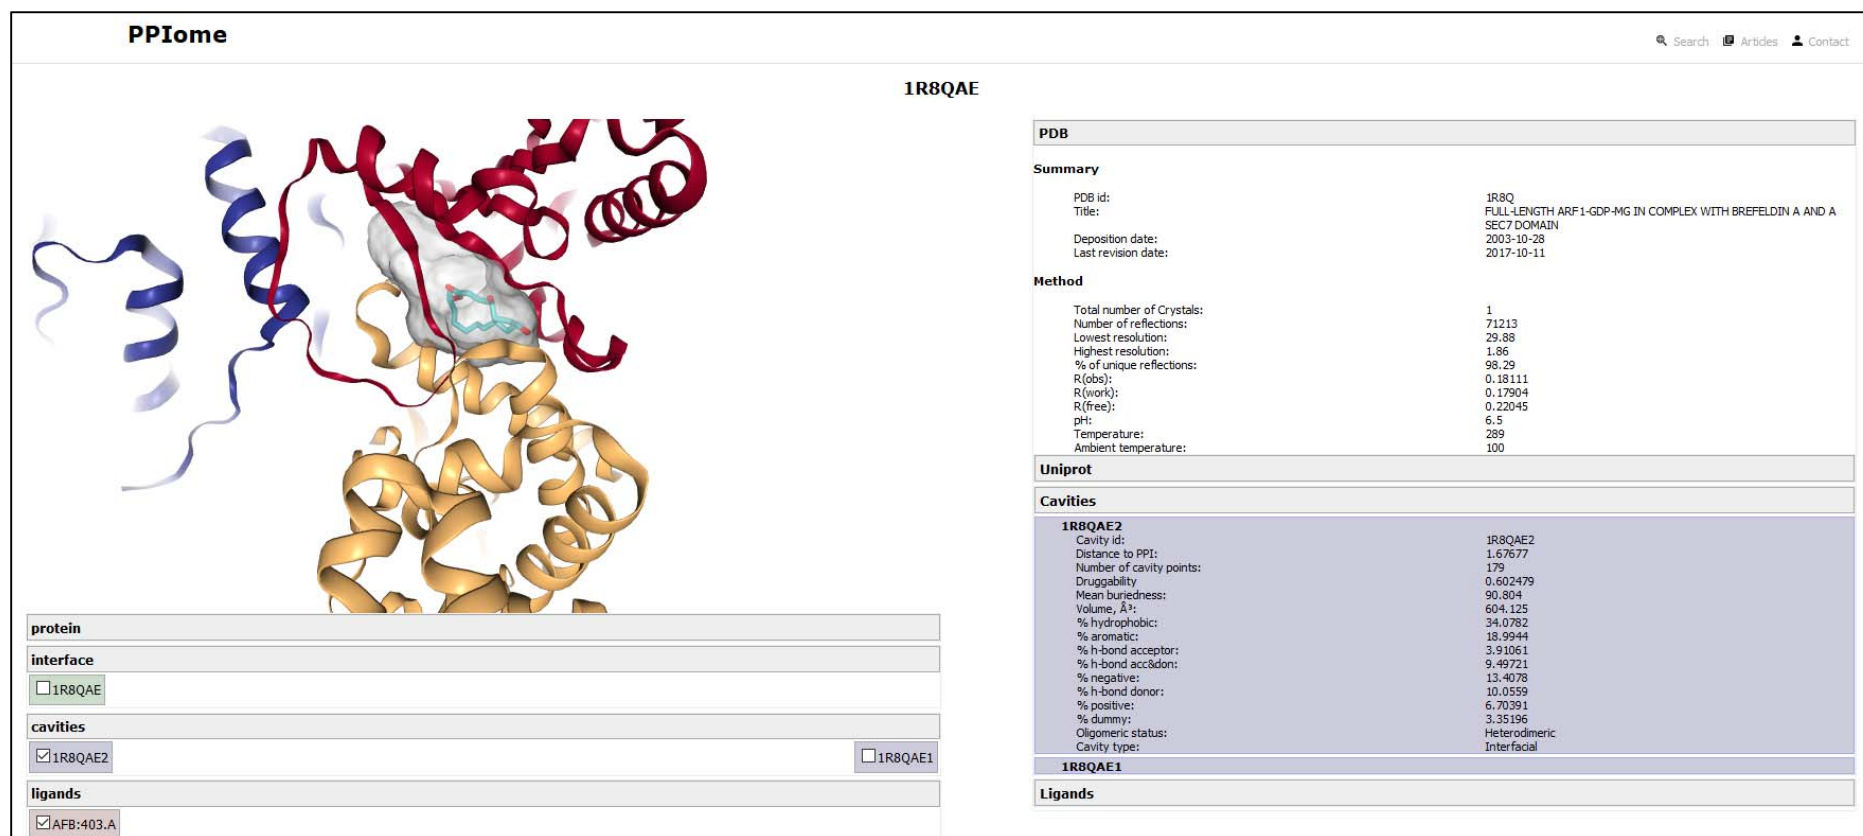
PPIome

Search Articles Contact

1R8QAE

protein

interface

☐1R8QAE

cavities

☑1R8QAE2

☐1R8QAE1

ligands

☑AFB:403.A

PDB

Summary

| | |
|---|---|
| PDB id: | 1R8Q |
| Title: | FULL-LENGTH ARF1-GDP-MG IN COMPLEX WITH BREFELDIN A AND A SEC7 DOMAIN |
| Deposition date: | 2003-10-28 |
| Last revision date: | 2017-10-11 |

Method

| | |
|---|---|
| Total number of Crystals: | 1 |
| Number of reflections: | 71213 |
| Lowest resolution: | 29.88 |
| Highest resolution: | 1.86 |
| % of unique reflections: | 98.29 |
| R(obs): | 0.18111 |
| R(work): | 0.17904 |
| R(free): | 0.22045 |
| pH: | 6.5 |
| Temperature: | 289 |
| Ambient temperature: | 100 |

Uniprot

Cavities

1R8QAE2

| | |
|---|---|
| Cavity id: | 1R8QAE2 |
| Distance to PPI: | 1.67677 |
| Number of cavity points: | 179 |
| Druggability | 0.602479 |
| Mean buriedness: | 90.804 |
| Volume, Å³: | 604.125 |
| % hydrophobic: | 34.0782 |
| % aromatic: | 18.9944 |
| % h-bond acceptor: | 3.91061 |
| % h-bond acc&don: | 9.49721 |
| % negative: | 13.4078 |
| % h-bond donor: | 10.0559 |
| % positive: | 6.70391 |
| % dummy: | 3.35196 |
| Oligomeric status: | Heterodimeric |
| Cavity type: | Interfacial |

1R8QAE1

Ligands